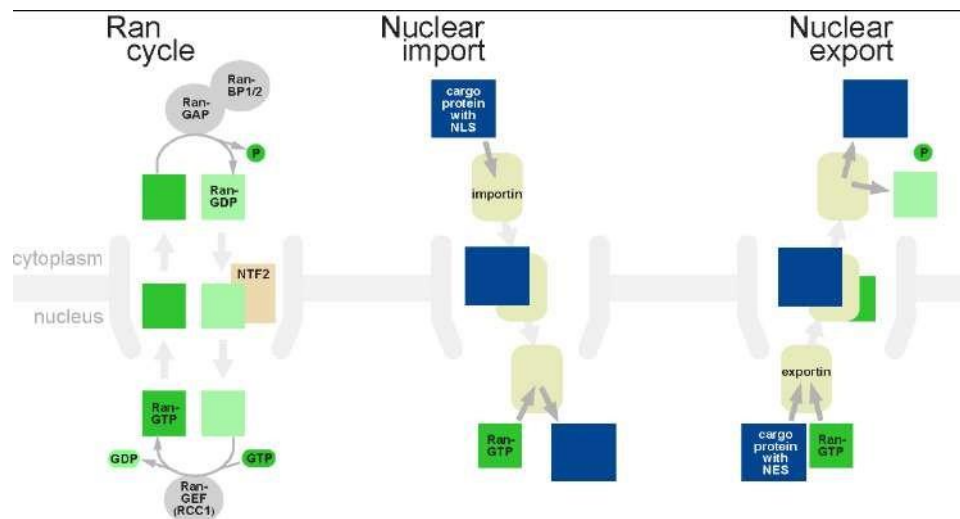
Ran cycle

Ran-BP1/2

Ran-GAP

P

Ran-GDP

cytoplasm

NTF2

nucleus

Ran-GTP

GDP

GTP

Ran-GEF (RCC1)

Nuclear import

cargo protein with NLS

importin

Ran-GTP

Nuclear export

P

exportin

cargo protein with NES

Ran-GTP